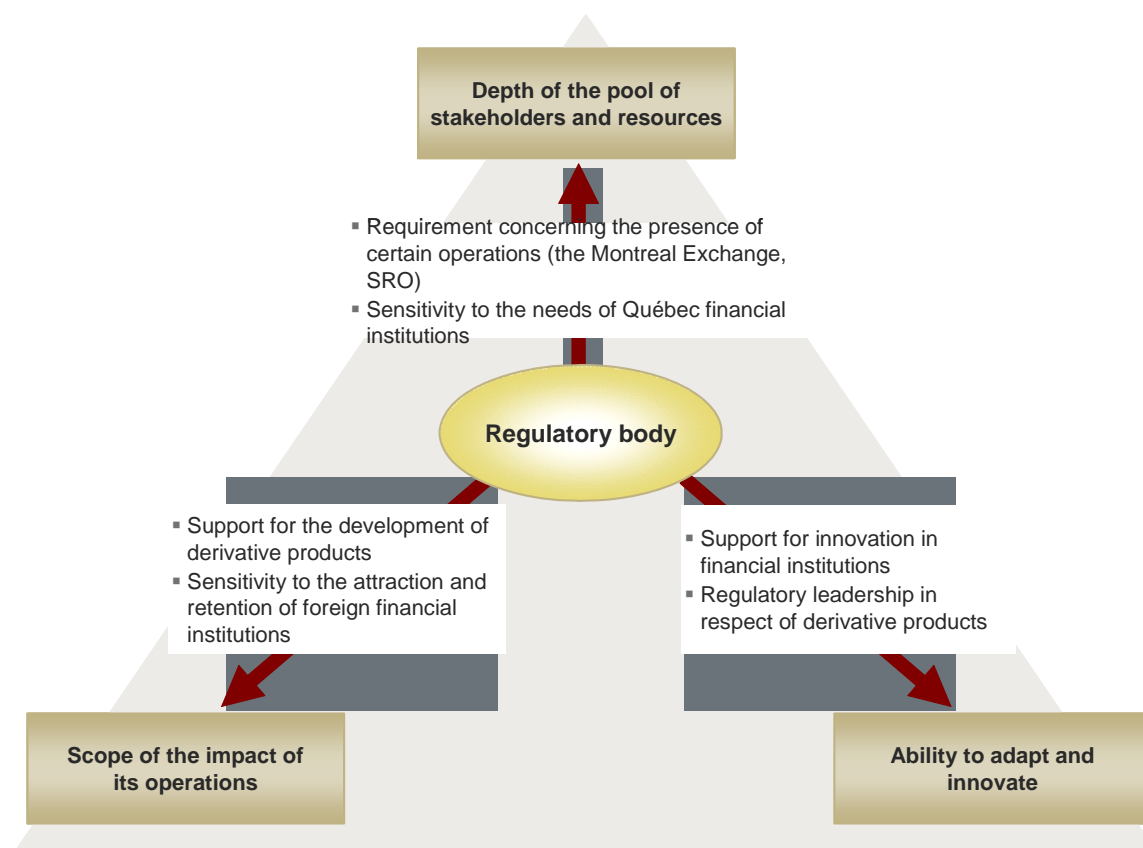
Depth of the pool of stakeholders and resources

▪ Requirement concerning the presence of certain operations (the Montreal Exchange, SRO)
▪ Sensitivity to the needs of Québec financial institutions

Regulatory body

▪ Support for the development of derivative products
▪ Sensitivity to the attraction and retention of foreign financial institutions

▪ Support for innovation in financial institutions
▪ Regulatory leadership in respect of derivative products

Scope of the impact of its operations

Ability to adapt and innovate